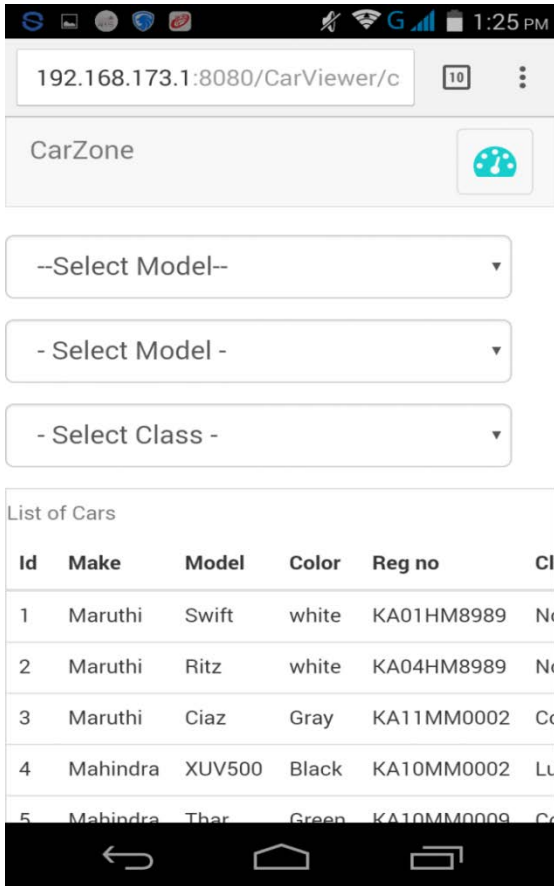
1:25 PM

192.168.173.1:8080/CarViewer/c

10

CarZone

--Select Model--

- Select Model -

- Select Class -

List of Cars

| Id | Make | Model | Color | Reg no | Cl |
|---|---|---|---|---|---|
| 1 | Maruthi | Swift | white | KA01HM8989 | N |
| 2 | Maruthi | Ritz | white | KA04HM8989 | N |
| 3 | Maruthi | Ciaz | Gray | KA11MM0002 | C |
| 4 | Mahindra | XUV500 | Black | KA10MM0002 | L |
| 5 | Mahindra | Thar | Green | KA10MM0009 | C |